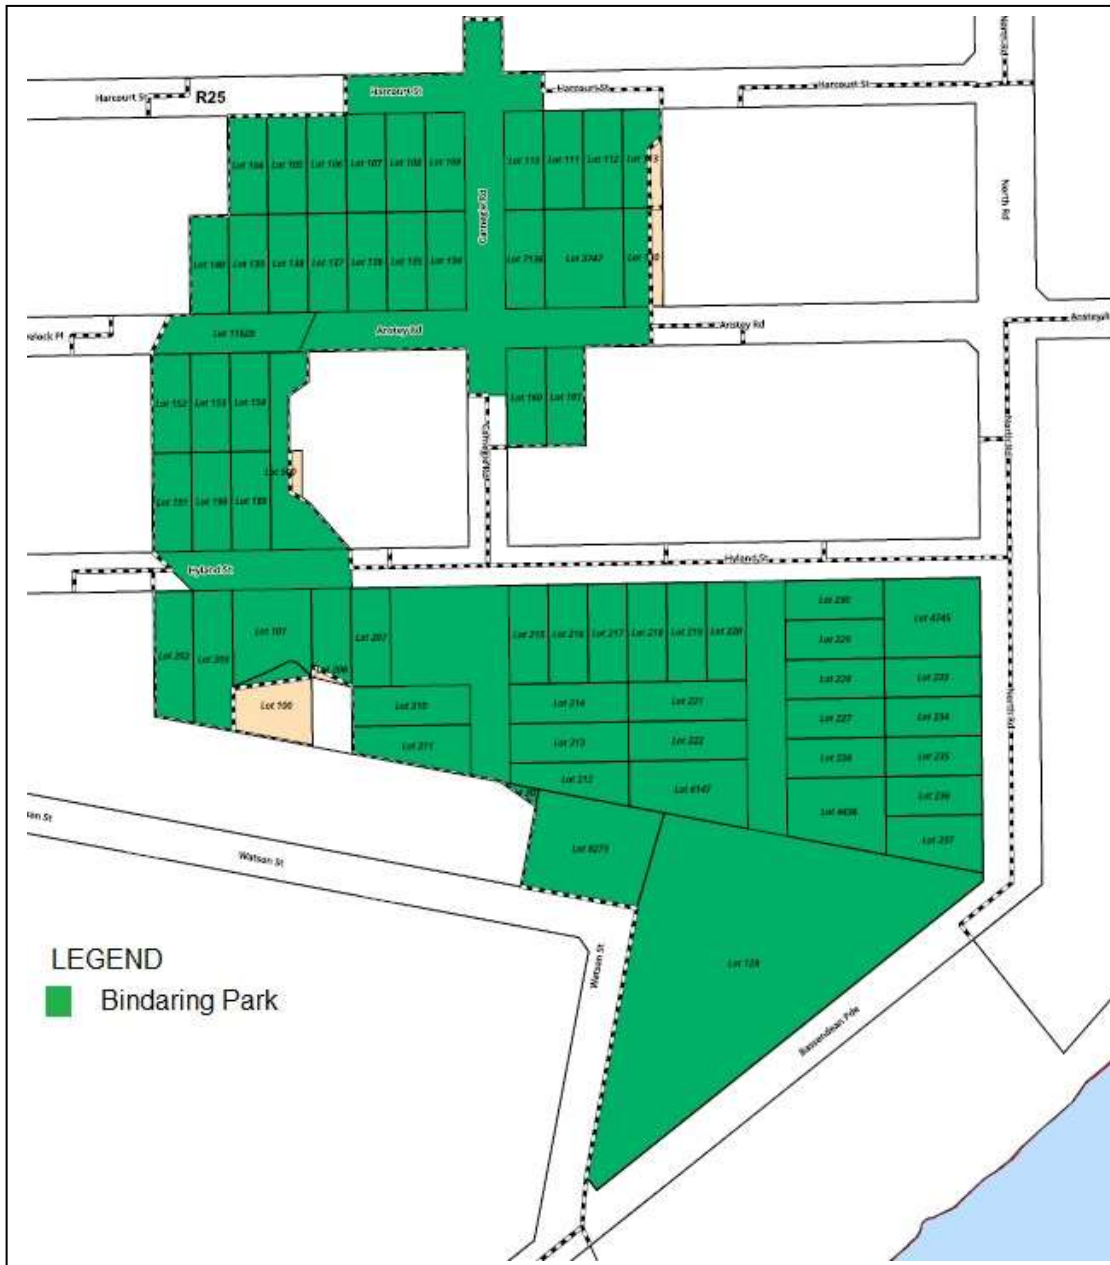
Harcourt St
R25
Harcourt St
Harcourt St
Harcourt St
North Rd
Lot 104
Lot 105
Lot 106
Lot 107
Lot 108
Lot 109
Carnegie Rd
Lot 110
Lot 111
Lot 112
Lot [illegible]
North Rd
Lot 140
Lot 139
Lot 138
Lot 137
Lot 136
Lot 135
Lot 134
Lot 7136
Lot 3742
Lot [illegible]
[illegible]elock Pl
Lot 11626
Anstey Rd
Anstey Rd
Anstey Rd
Lot 152
Lot 153
Lot 154
Lot 160
Lot 161
Carnegie Rd
North Rd
Lot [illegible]
Lot 151
Lot 150
Lot 149
Hyland St
Hyland St
Lot 202
Lot 203
Lot 101
Lot 206
Lot 207
Lot 215
Lot 216
Lot 217
Lot 218
Lot 219
Lot 220
Lot 230
Lot 4745
Lot 229
Lot 100
Lot 210
Lot 214
Lot 221
Lot 228
Lot 233
North Rd
Lot 227
Lot 234
Lot 211
Lot 213
Lot 222
Lot 226
Lot 235
Lot 212
Lot 6147
Lot 4636
Lot 236
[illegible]
Lot 237
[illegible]on St
Watson St
Lot 8271
LEGEND
Bindaring Park
Watson St
Lot 128
Bassendean Pde